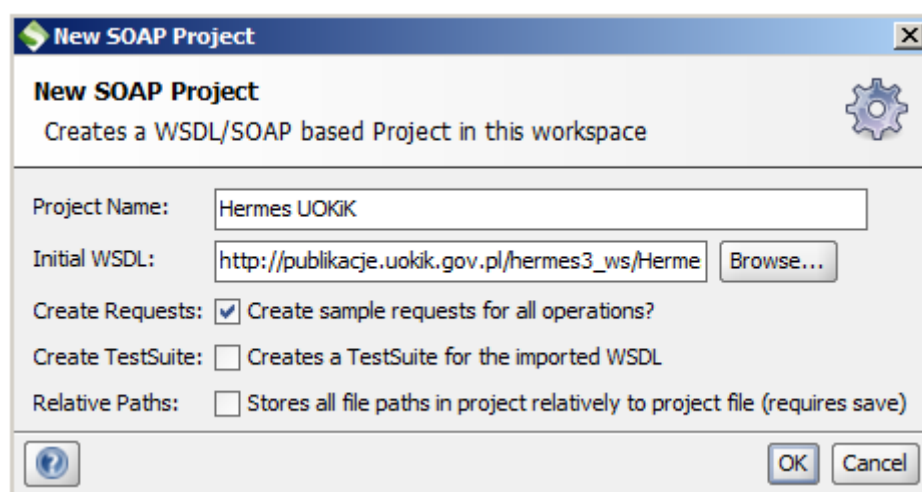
New SOAP Project

New SOAP Project
Creates a WSDL/SOAP based Project in this workspace

Project Name: Hermes UOKiK

Initial WSDL: http://publikacje.uokik.gov.pl/hermes3_ws/Herme Browse...

Create Requests: Create sample requests for all operations?

Create TestSuite: Creates a TestSuite for the imported WSDL

Relative Paths: Stores all file paths in project relatively to project file (requires save)

OK Cancel